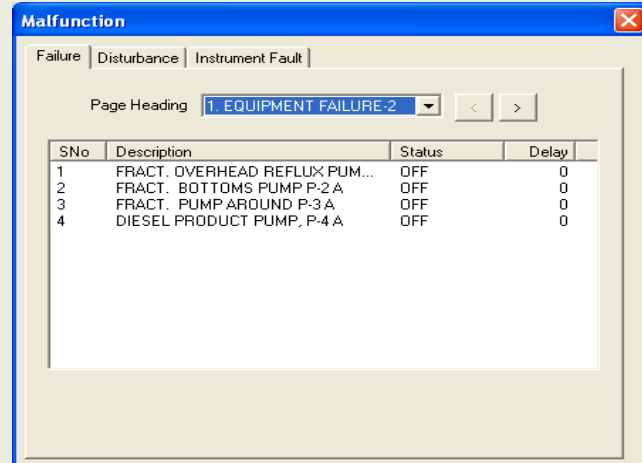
Malfunction

Failure | Disturbance | Instrument Fault

Page Heading 1. EQUIPMENT FAILURE-2 < >

| SNo | Description | Status | Delay |
|---|---|---|---|
| 1 | FRACT. OVERHEAD REFLUX PUM... | OFF | 0 |
| 2 | FRACT. BOTTOMS PUMP P-2 A | OFF | 0 |
| 3 | FRACT. PUMP AROUND P-3 A | OFF | 0 |
| 4 | DIESEL PRODUCT PUMP, P-4 A | OFF | 0 |